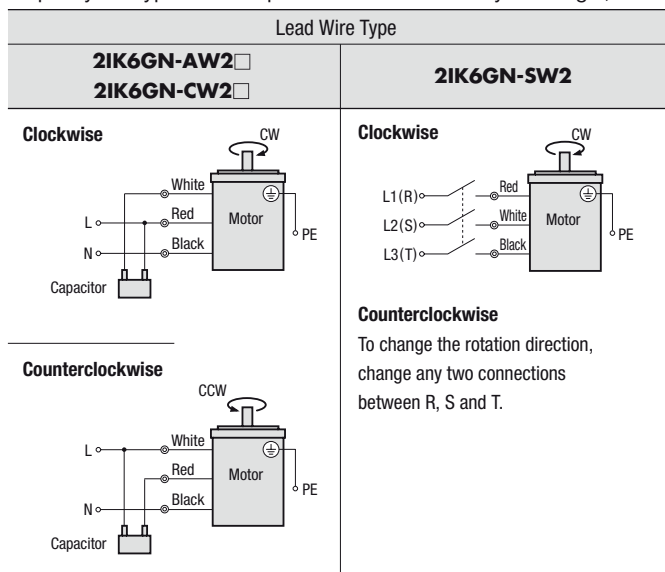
Lead Wire Type

2IK6GN-AW2□
2IK6GN-CW2□

2IK6GN-SW2

Clockwise

CW

White

Red

Black

Motor

PE

L

N

Capacitor

Counterclockwise

CCW

White

Red

Black

Motor

PE

L

N

Capacitor

Clockwise

CW

L1(R)

L2(S)

L3(T)

Red

White

Black

Motor

PE

Counterclockwise

To change the rotation direction, change any two connections between R, S and T.